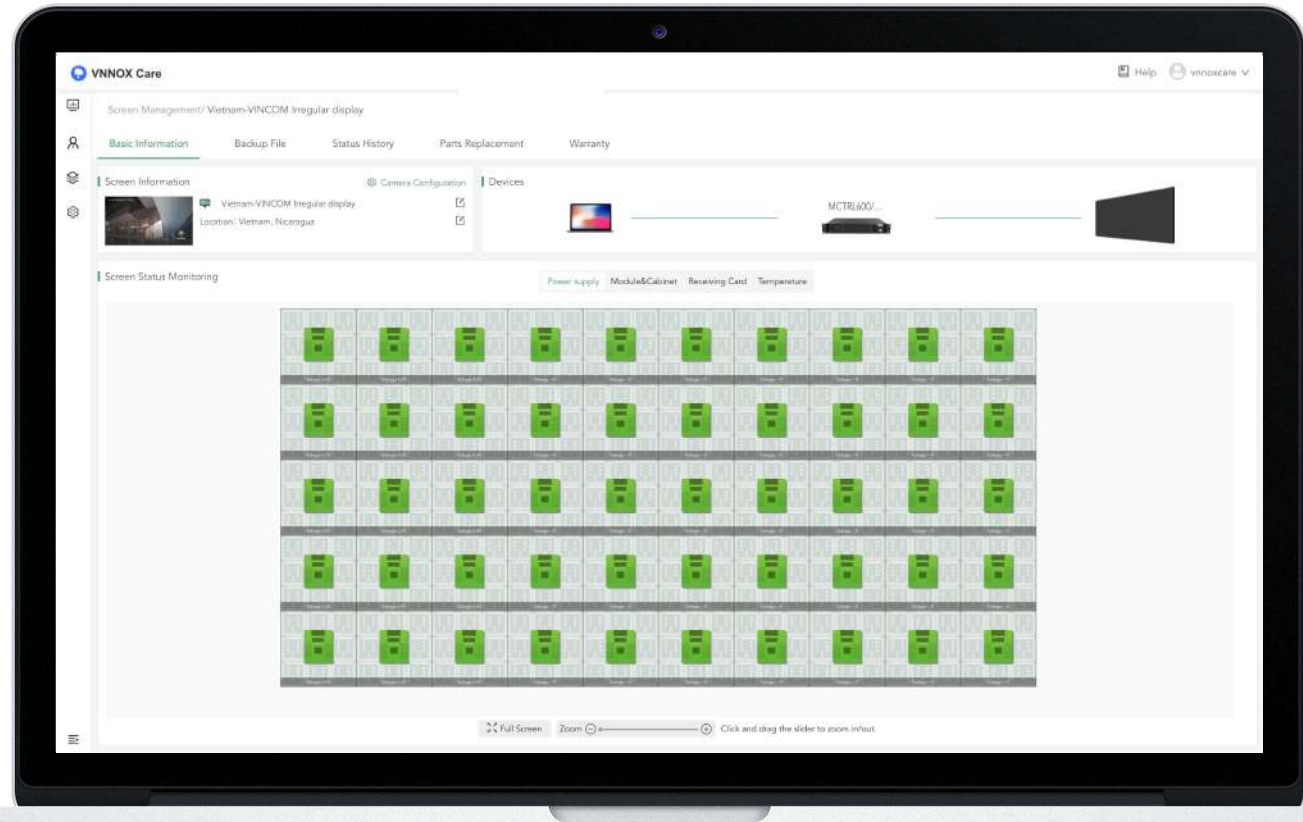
VNNOX Care

Help vnnoxcare

Screen Management/ Vietnam-VINCOM Irregular display

Basic Information Backup File Status History Parts Replacement Warranty

Screen Information

Camera Configuration

Vietnam-VINCOM Irregular display

Location: Vietnam, Nicaragua

Devices

MCTRL600/...

Screen Status Monitoring

Power supply Module&Cabinet Receiving Card Temperature

Full Screen Zoom Click and drag the slider to zoom in/out.